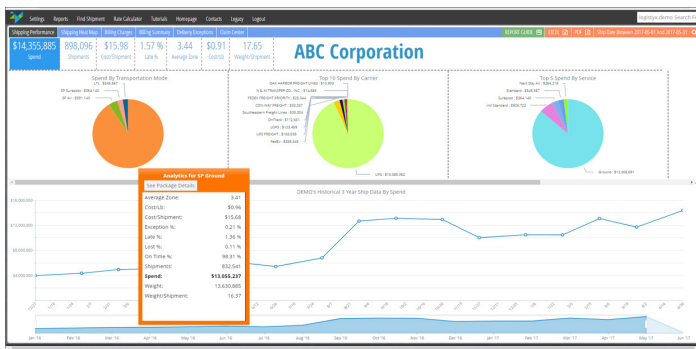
Settings Reports Find Shipment Rate Calculator Tutorials Homepage Contacts Legacy Logout

logistyx demo Search F

Shipping Performance Shipping Heat Map Billing Charges Billing Summary Delivery Exceptions Claim Center

REPORT GUIDE XLS PDF Ship Date Between 2011-05-01 And 2017-05-31

$14,355,885 Spend

898,096 Shipments

$15.98 Cost/Shipment

1.57 % Late %

3.44 Average Zone

$0.91 Cost/Lb

17.65 Weight/Shipment

ABC Corporation

Spend By Transportation Mode

LTL: $346,697

SP Decker: $984,145

SP Air: $281,140

Top 10 Spend By Carrier

OAK HARBOR FREIGHT LINES: $19,900

R & M TRUCKING CO., INC.: $14,686

FEDEX FREIGHT PRIORITY: $39,544

CON-WAY FREIGHT: $30,007

Southeastern Freight Lines: $30,352

OnTrac: $112,561

USPS: $133,469

UPS FREIGHT: $158,550

FedEx: $249,349

UPS: $13,369,582

Top 5 Spend By Service

Next Day Air: $268,276

Standard: $349,387

Standard: $384,145

Ind Standard: $609,723

Ground: $13,069,881

Analytics for SP Ground

See Package Details

| Average Zone: | 3.41 |
|---|---|
| Cost/Lb: | $0.96 |
| Cost/Shipment: | $15.68 |
| Exception %: | 0.21 % |
| Late %: | 1.36 % |
| Lost %: | 0.11 % |
| On Time %: | 98.31 % |
| Shipments: | 832,541 |
| Spend: | $13,055,237 |
| Weight: | 13,630,885 |
| Weight/Shipment: | 16.37 |

DEMO's Historical 3 Year Ship Data By Spend

$16,000,000

$12,000,000

$8,000,000

$4,000,000

Jan '16 Feb '16 Mar '16 Apr '16 Jul '16 Aug '16 Oct '16 Nov '16 Dec '16 Jan '17 Feb '17 Mar '17 Apr '17